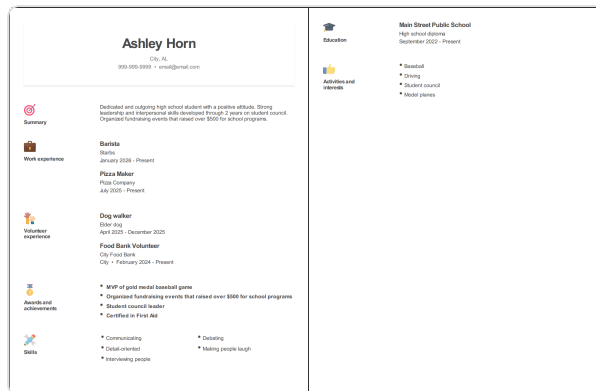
Ashley Horn

City, AL
999-999-9999 • email@email.com

Summary

Dedicated and outgoing high school student with a positive attitude. Strong leadership and interpersonal skills developed through 2 years on student council. Organized fundraising events that raised over $500 for school programs.

Work experience

Barista
Starbs
January 2026 - Present

Pizza Maker
Pizza Company
July 2025 - Present

Volunteer experience

Dog walker
Elder dog
April 2025 - December 2025

Food Bank Volunteer
City Food Bank
City • February 2024 - Present

Awards and achievements

• MVP of gold medal baseball game
• Organized fundraising events that raised over $500 for school programs
• Student council leader
• Certified in First Aid

Skills

• Communicating
• Detail-oriented
• Interviewing people
• Debating
• Making people laugh

Education

Main Street Public School
High school diploma
September 2022 - Present

Activities and interests

• Baseball
• Driving
• Student council
• Model planes